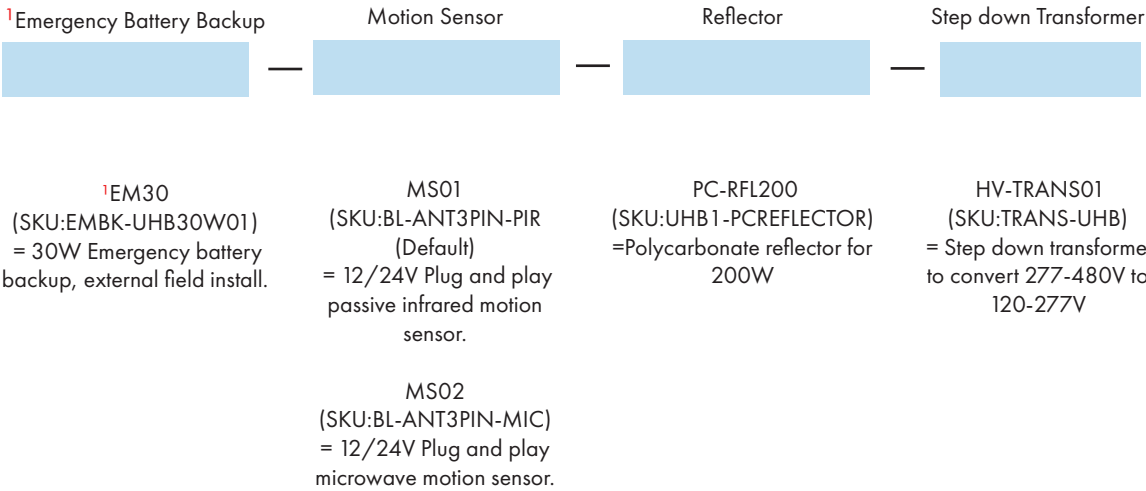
$^1$Emergency Battery Backup — Motion Sensor — Reflector — Step down Transformer

$^1$EM30 (SKU:EMBK-UHB30W01) = 30W Emergency battery backup, external field install.

MS01 (SKU:BL-ANT3PIN-PIR (Default) = 12/24V Plug and play passive infrared motion sensor.

MS02 (SKU:BL-ANT3PIN-MIC) = 12/24V Plug and play microwave motion sensor.

PC-RFL200 (SKU:UHB1-PCREFLECTOR) =Polycarbonate reflector for 200W

HV-TRANS01 (SKU:TRANS-UHB) = Step down transforme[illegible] to convert 277-480V to 120-277V